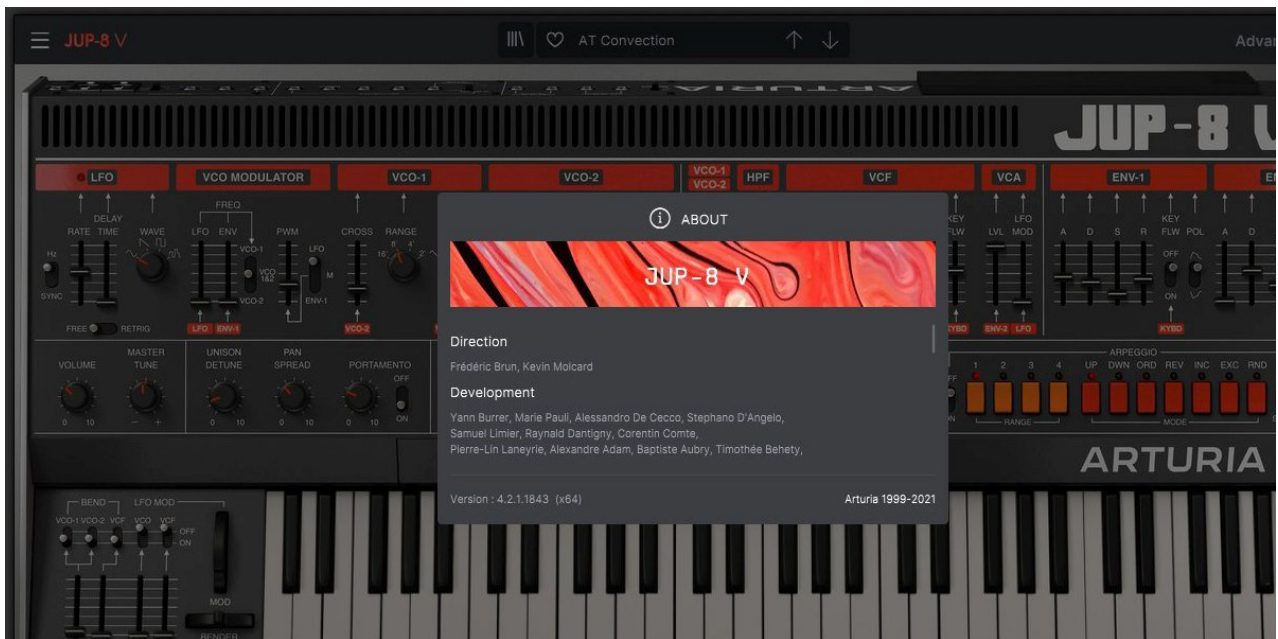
JUP-8 V

AT Convection

Advar

JUP-8 V

LFO

VCO MODULATOR

VCO-1

VCO-2

VCO-1
VCO-2

HPF

VCF

VCA

ENV-1

DELAY
RATE TIME

WAVE

FREQ
LFO ENV

VCO-1
VCO 1&2
VCO-2

PWM

LFO
M
ENV-1

CROSS

RANGE

KEY
FLW

LFO
LVL MOD

A D S R

KEY
FLW POL

OFF
ON

SYNC

FREE

RETRIG

LFO

ENV-1

VCO-2

KYBD

ENV-2

LFO

KYBD

VOLUME

MASTER TUNE

UNISON DETUNE

PAN SPREAD

PORTAMENTO

OFF
ON

ARPEGGIO

UP DWN ORD REV INC EXC RND

RANGE

MODE

ARTURIA

BEND

LFO MOD

VCO-1 VCO-2 VCF

VCO VCF

OFF
ON

MOD

BENDER

ABOUT

JUP-8 V

Direction

Frédéric Brun, Kevin Molcard

Development

Yann Burrer, Marie Pauli, Alessandro De Cecco, Stephano D'Angelo, Samuel Limier, Raynald Dantigny, Corentin Comte, Pierre-Lin Laneyrie, Alexandre Adam, Baptiste Aubry, Timothée Behety,

Version : 4.2.1.1843 (x64)

Arturia 1999-2021